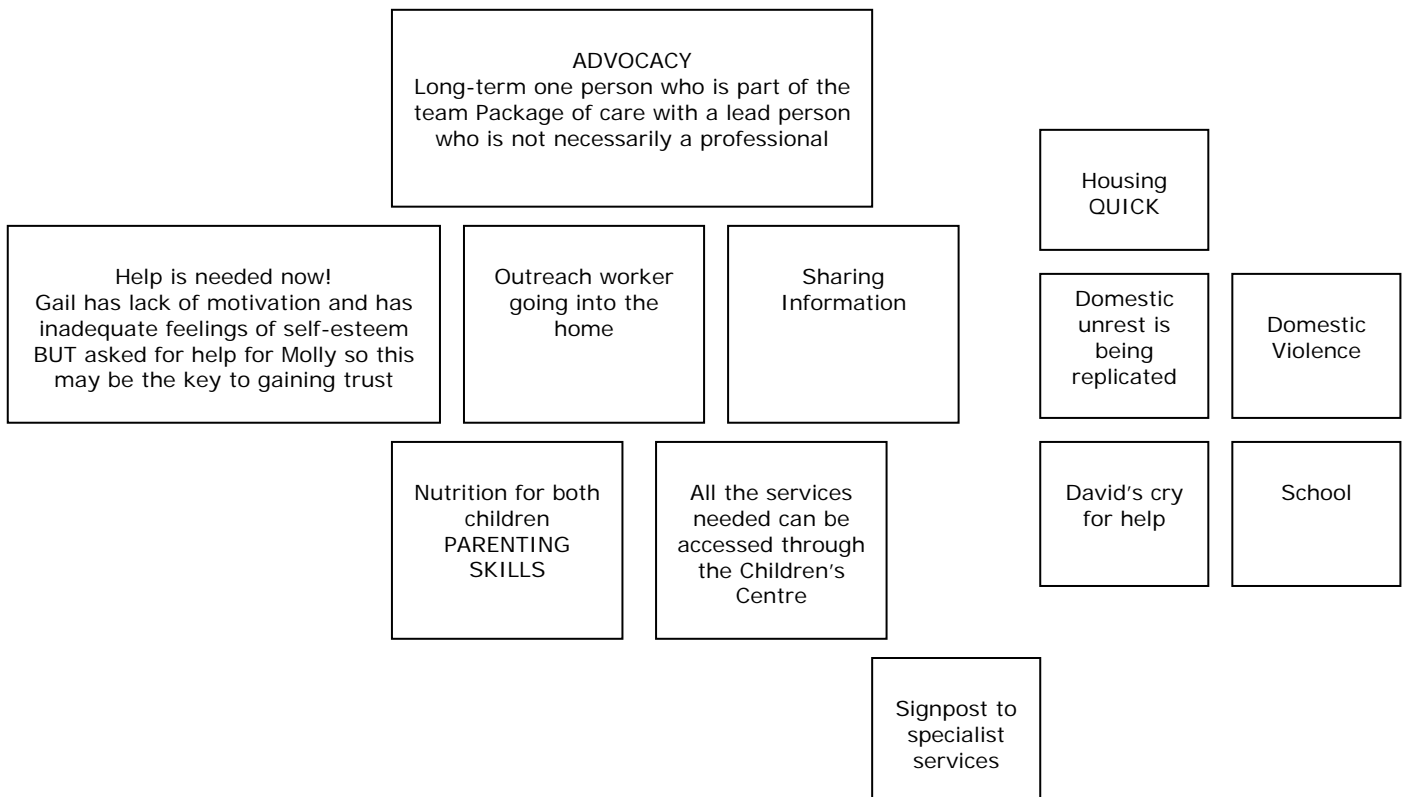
ADVOCACY
Long-term one person who is part of the team Package of care with a lead person who is not necessarily a professional

Housing
QUICK

Help is needed now!
Gail has lack of motivation and has inadequate feelings of self-esteem BUT asked for help for Molly so this may be the key to gaining trust

Outreach worker going into the home

Sharing Information

Domestic unrest is being replicated

Domestic Violence

Nutrition for both children
PARENTING SKILLS

All the services needed can be accessed through the Children's Centre

David's cry for help

School

Signpost to specialist services